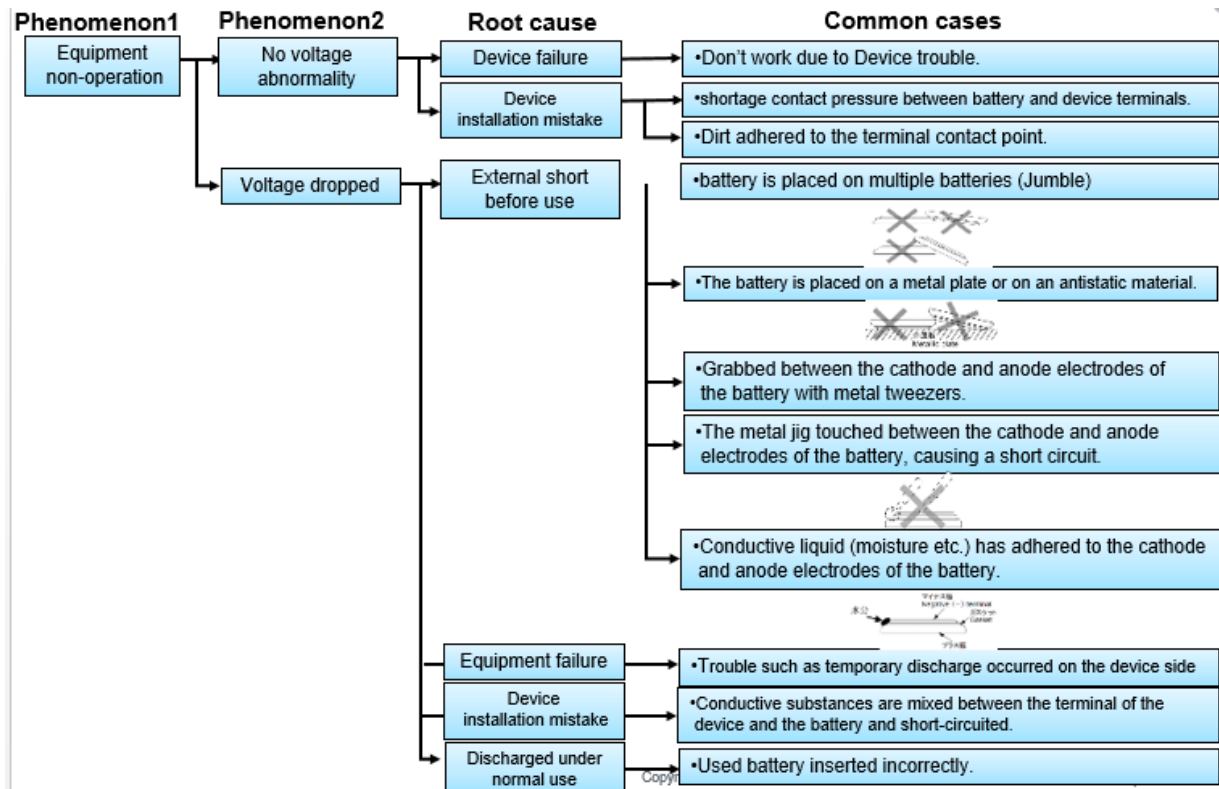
Phenomenon1

Equipment non-operation

Phenomenon2

No voltage abnormality

Voltage dropped

Root cause

Device failure

Device installation mistake

External short before use

Equipment failure

Device installation mistake

Discharged under normal use

Common cases

•Don't work due to Device trouble.

•shortage contact pressure between battery and device terminals.

•Dirt adhered to the terminal contact point.

•battery is placed on multiple batteries (Jumble)

•The battery is placed on a metal plate or on an antistatic material.

Metallic plate

•Grabbed between the cathode and anode electrodes of the battery with metal tweezers.

•The metal jig touched between the cathode and anode electrodes of the battery, causing a short circuit.

•Conductive liquid (moisture etc.) has adhered to the cathode and anode electrodes of the battery.

水分 マイナス極 Negative (−) terminal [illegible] プラス極

•Trouble such as temporary discharge occurred on the device side

•Conductive substances are mixed between the terminal of the device and the battery and short-circuited.

•Used battery inserted incorrectly.

Copyr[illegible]